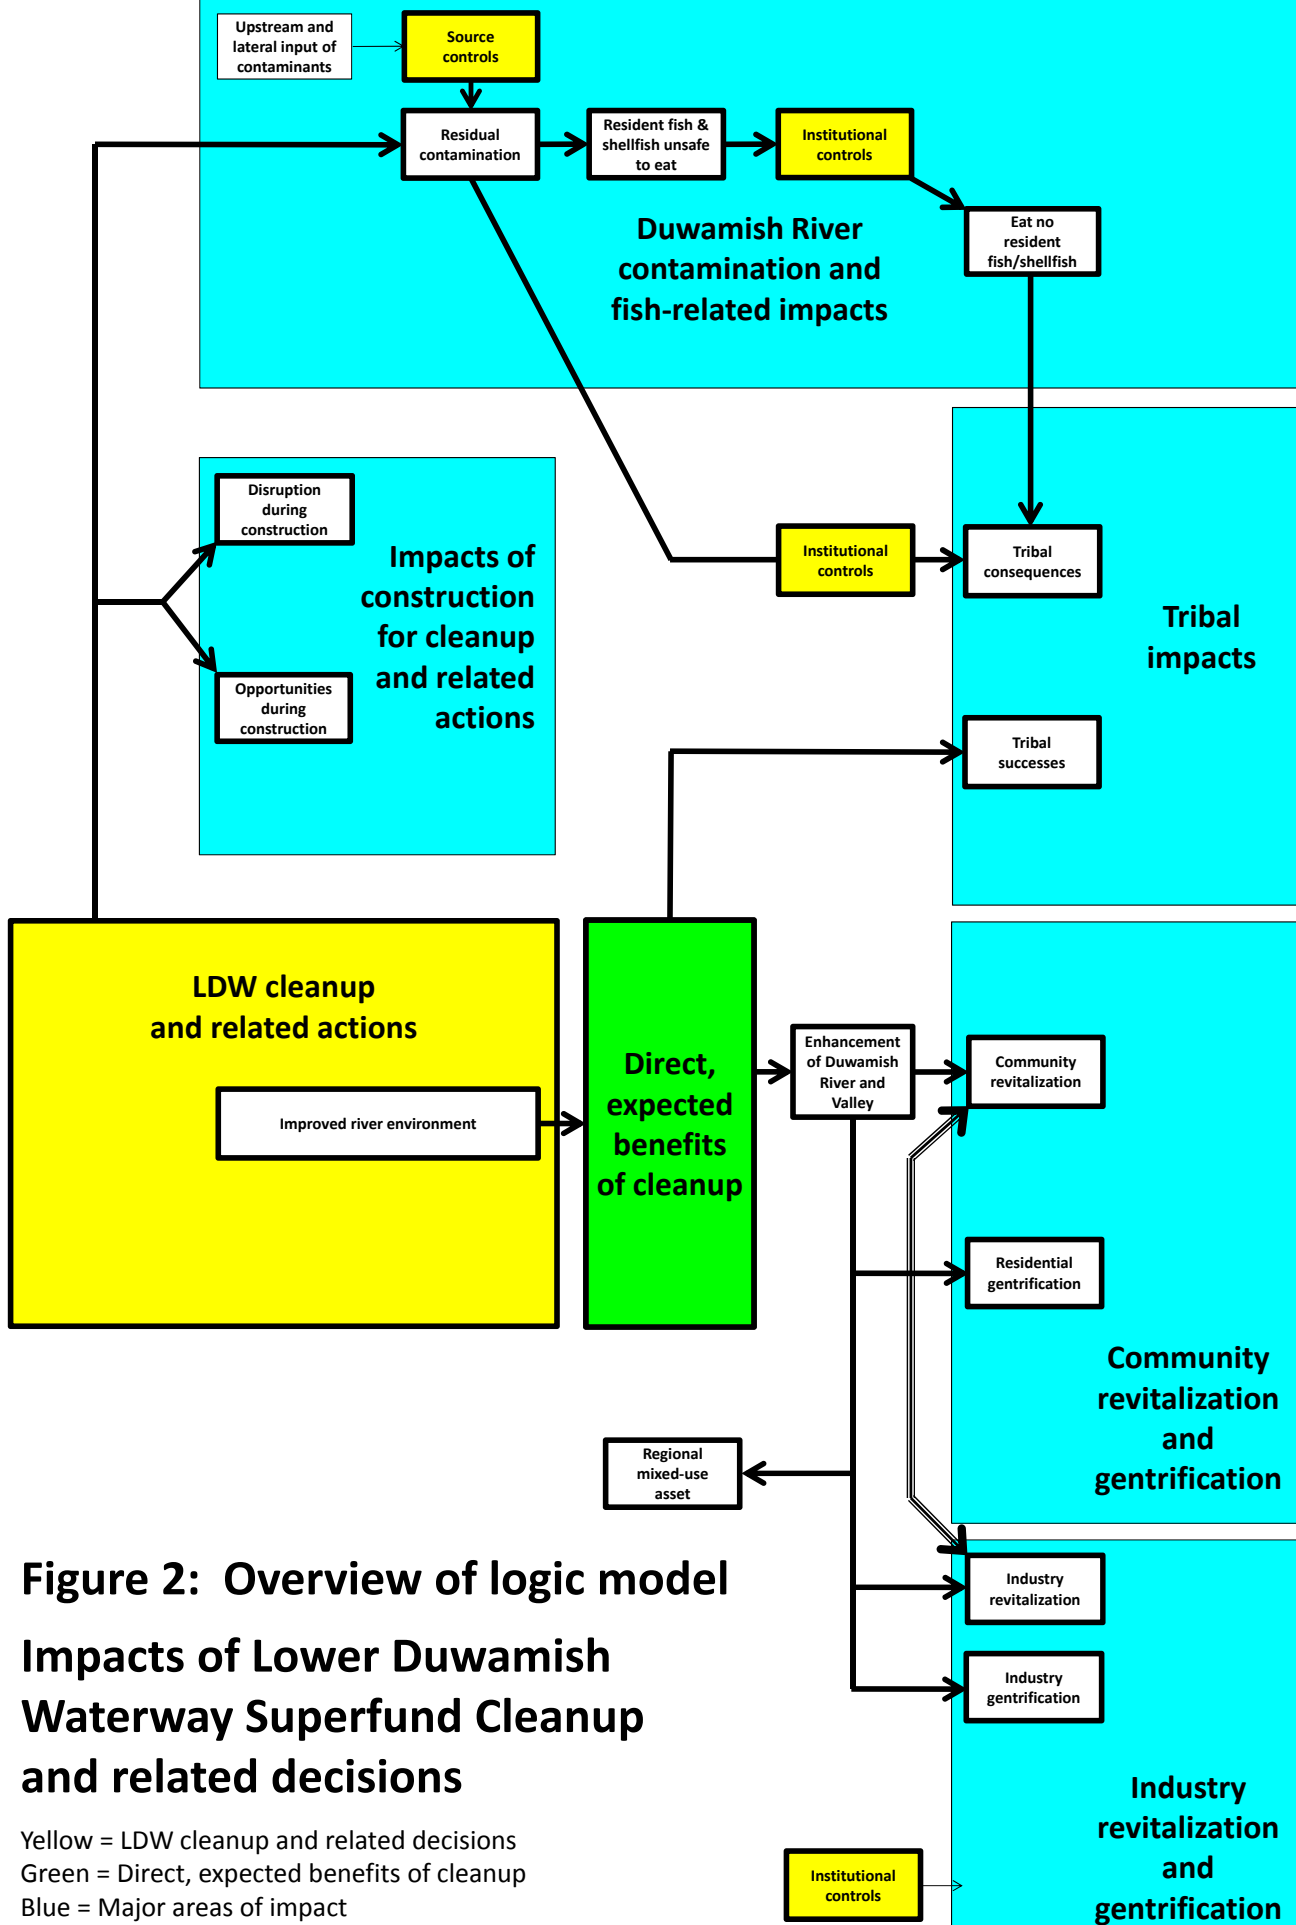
Upstream and lateral input of contaminants

Source controls

Residual contamination

Resident fish & shellfish unsafe to eat

Institutional controls

Eat no resident fish/shellfish

Duwamish River contamination and fish-related impacts

Disruption during construction

Opportunities during construction

Impacts of construction for cleanup and related actions

Institutional controls

Tribal consequences

Tribal impacts

Tribal successes

LDW cleanup and related actions

Improved river environment

Direct, expected benefits of cleanup

Enhancement of Duwamish River and Valley

Community revitalization

Residential gentrification

Community revitalization and gentrification

Regional mixed-use asset

Industry revitalization

Industry gentrification

Industry revitalization and gentrification

Institutional controls

Figure 2: Overview of logic model

Impacts of Lower Duwamish Waterway Superfund Cleanup and related decisions

Yellow = LDW cleanup and related decisions
Green = Direct, expected benefits of cleanup
Blue = Major areas of impact